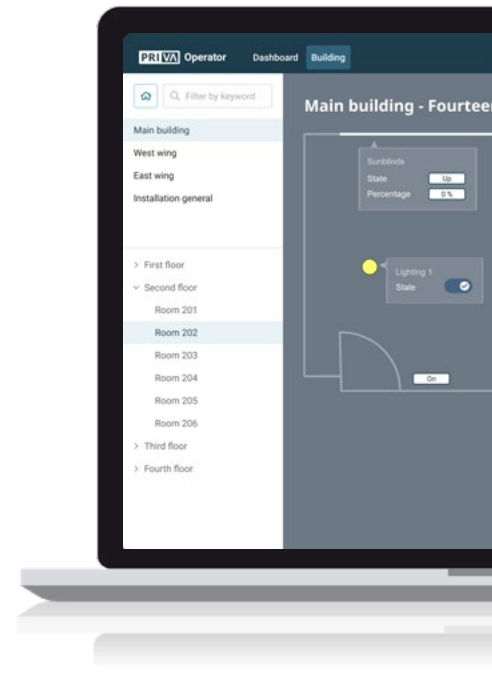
PRIVA Operator Dashboard Building

Filter by keyword

Main building
West wing
East wing
Installation general

First floor
Second floor
Room 201
Room 202
Room 203
Room 204
Room 205
Room 206
Third floor
Fourth floor

Main building - Fourteen

Sunblinds
State Up
Percentage 0 %

Lighting 1
State

On